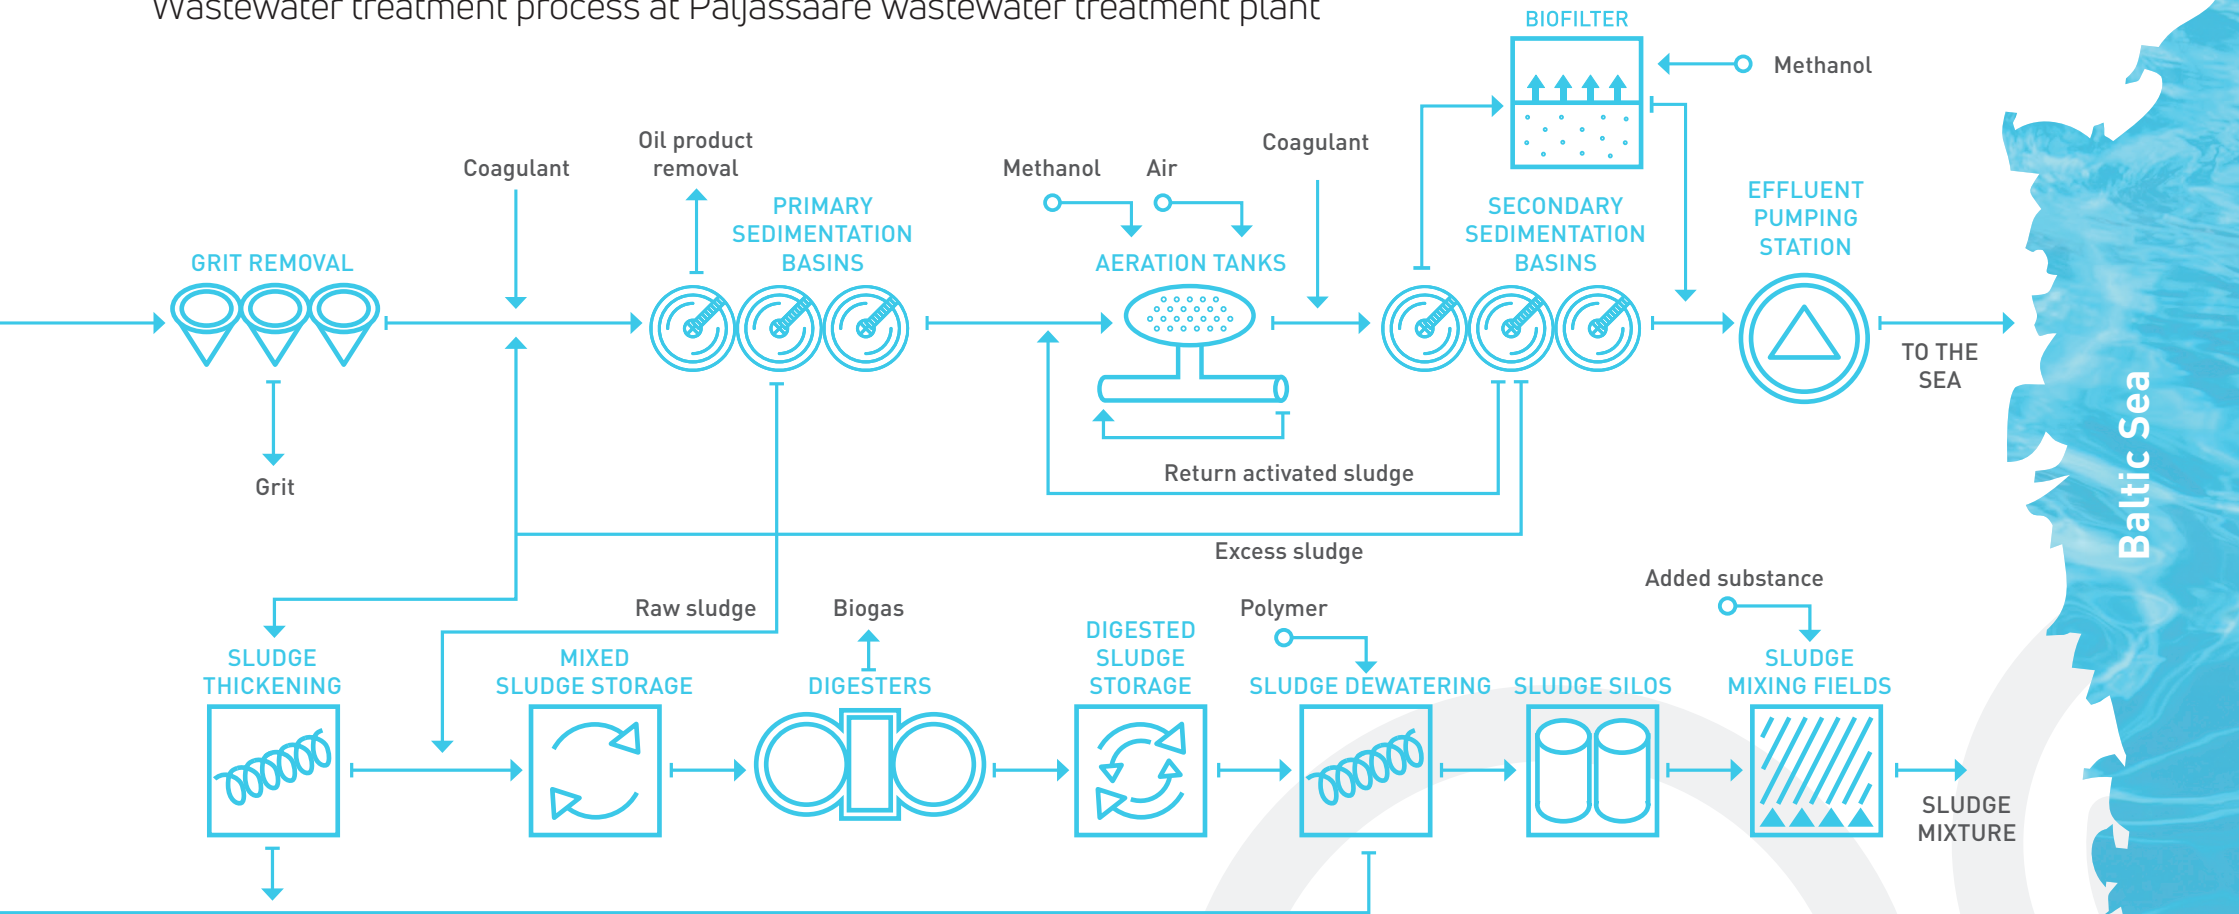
Wastewater treatment process at Paljassaare wastewater treatment plant

BIOFILTER

Methanol

Coagulant

Oil product removal

PRIMARY SEDIMENTATION BASINS

Methanol

Air

Coagulant

SECONDARY SEDIMENTATION BASINS

EFFLUENT PUMPING STATION

GRIT REMOVAL

AERATION TANKS

TO THE SEA

Baltic Sea

Grit

Return activated sludge

Excess sludge

Added substance

Raw sludge

Biogas

Polymer

SLUDGE THICKENING

MIXED SLUDGE STORAGE

DIGESTERS

DIGESTED SLUDGE STORAGE

SLUDGE DEWATERING

SLUDGE SILOS

SLUDGE MIXING FIELDS

SLUDGE MIXTURE